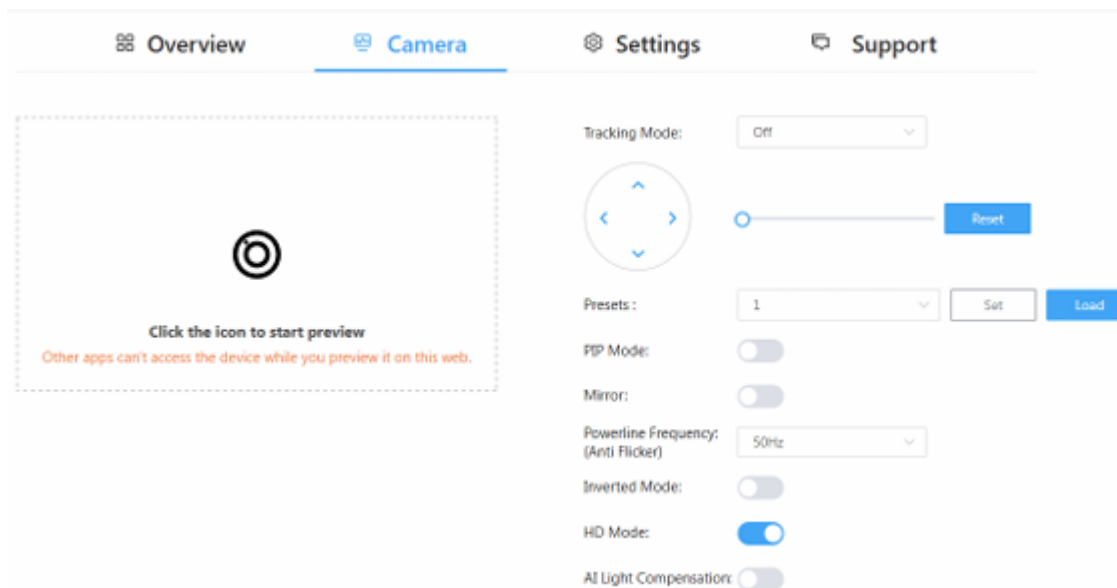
Overview Camera Settings Support

Click the icon to start preview
Other apps can't access the device while you preview it on this web.

Tracking Mode: Off

Reset

Presets : 1 Set Load

PIP Mode:

Mirror:

Powerline Frequency: (Anti Flicker) 50Hz

Inverted Mode:

HD Mode:

AI Light Compensation: